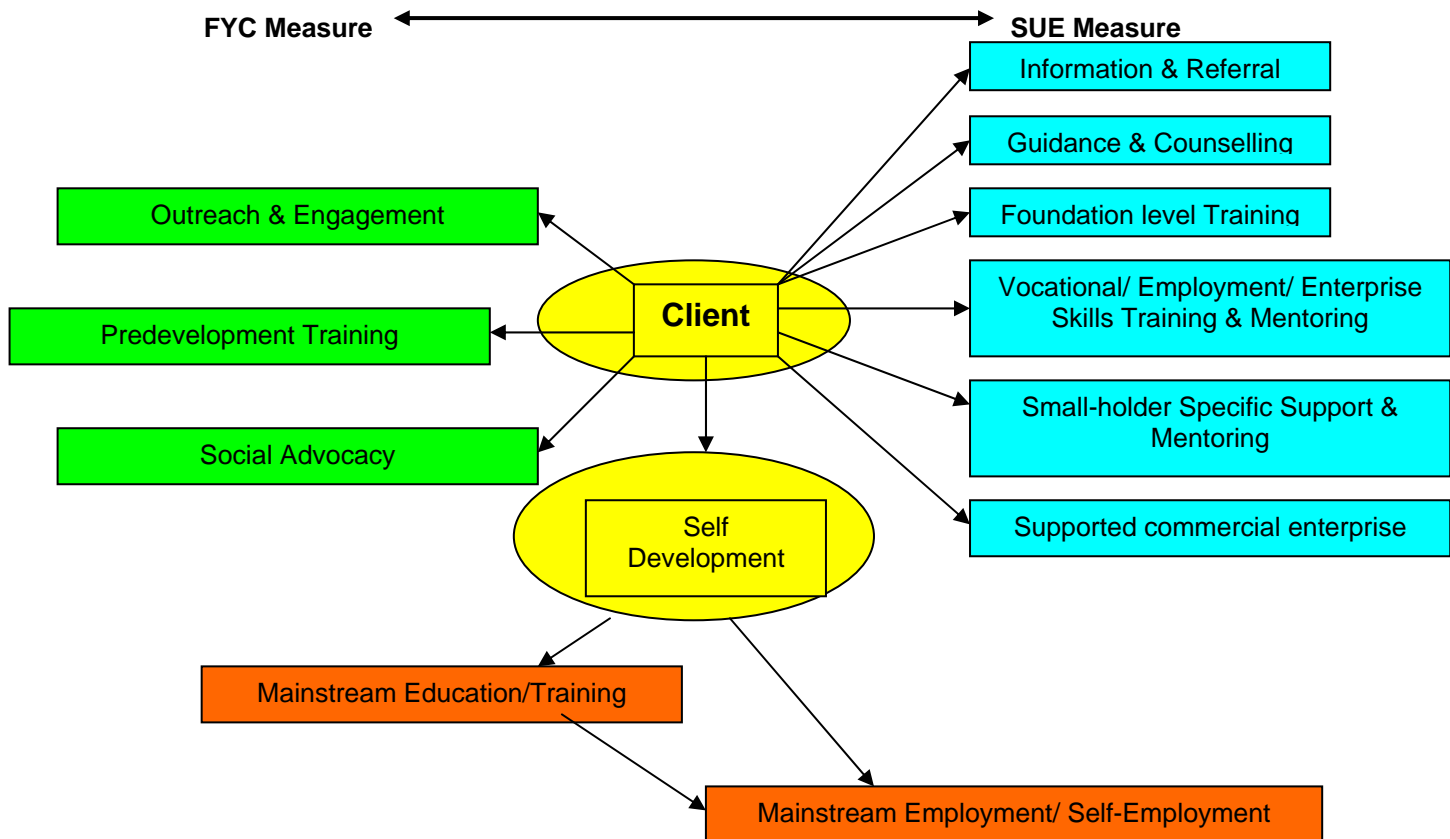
FYC Measure

SUE Measure

Information & Referral

Guidance & Counselling

Outreach & Engagement

Foundation level Training

Client

Vocational/ Employment/ Enterprise Skills Training & Mentoring

Predevelopment Training

Small-holder Specific Support & Mentoring

Social Advocacy

Self Development

Supported commercial enterprise

Mainstream Education/Training

Mainstream Employment/ Self-Employment